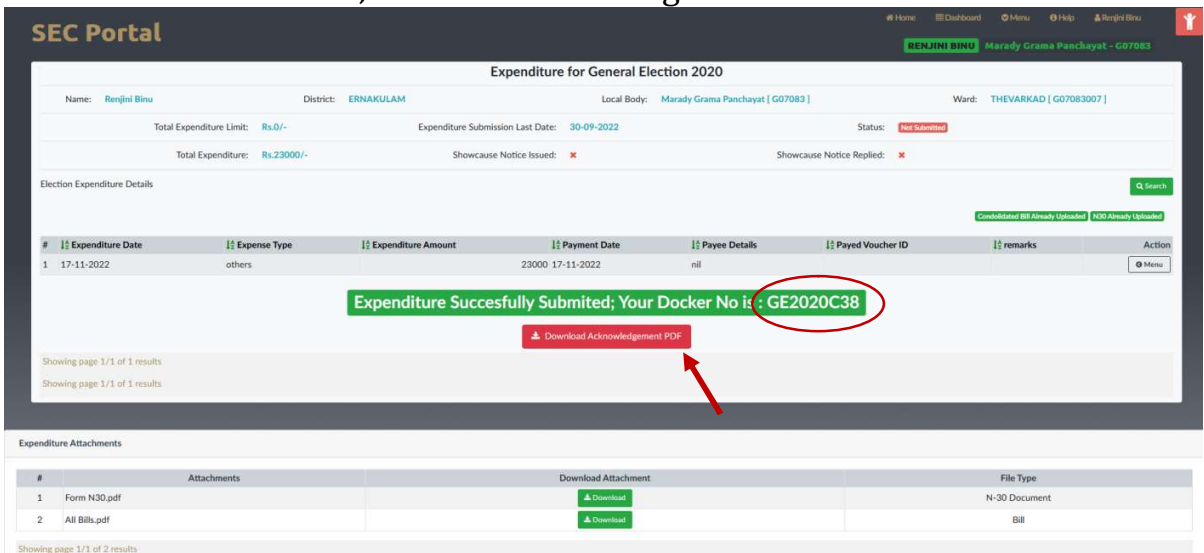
SEC Portal

Home Dashboard Menu Help Renjini Binu

RENJINI BINU Marady Grama Panchayat - G07083

Expenditure for General Election 2020

Name: Renjini Binu District: ERNAKULAM Local Body: Marady Grama Panchayat [ G07083 ] Ward: THEVARKAD [ G07083007 ]

Total Expenditure Limit: Rs.0/- Expenditure Submission Last Date: 30-09-2022 Status: Not Submitted

Total Expenditure: Rs.23000/- Showcase Notice Issued: ✖ Showcase Notice Replied: ✖

Election Expenditure Details

Search

Condolidated Bill Already Uploaded N30 Already Uploaded

| # | Expenditure Date | Expense Type | Expenditure Amount | Payment Date | Payee Details | Payed Voucher ID | remarks | Action |
|---|---|---|---|---|---|---|---|---|
| 1 | 17-11-2022 | others | 23000 | 17-11-2022 | nil | | | Menu |

Expenditure Succesfully Submited; Your Docker No is : GE2020C38

Download Acknowledgement PDF

Showing page 1/1 of 1 results

Showing page 1/1 of 1 results

Expenditure Attachments

| # | Attachments | Download Attachment | File Type |
|---|---|---|---|
| 1 | Form N30.pdf | Download | N-30 Document |
| 2 | All Bills.pdf | Download | Bill |

Showing page 1/1 of 2 results